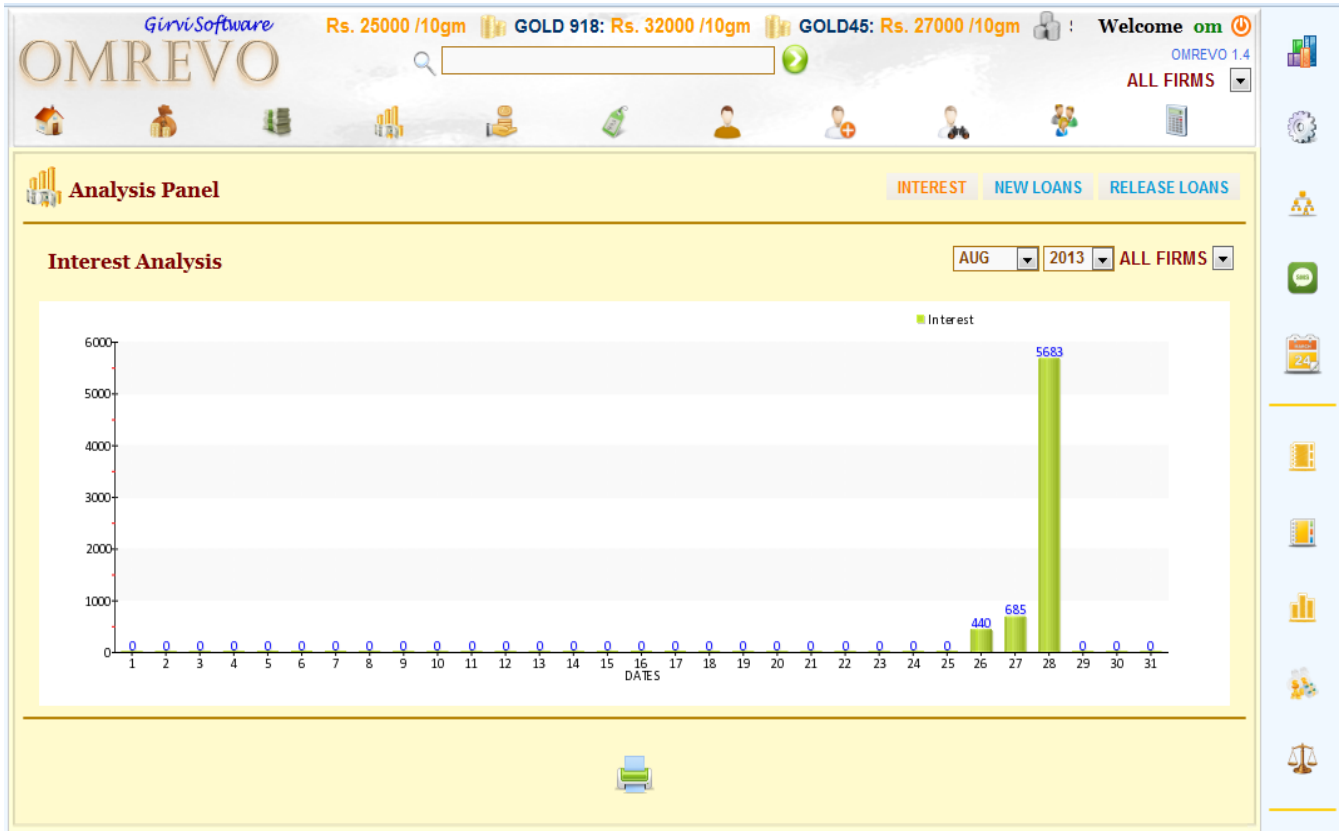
GirviSoftware
OMREVO

Rs. 25000 /10gm GOLD 918: Rs. 32000 /10gm GOLD45: Rs. 27000 /10gm

Welcome om
OMREVO 1.4
ALL FIRMS

Analysis Panel

INTEREST NEW LOANS RELEASE LOANS

Interest Analysis

AUG 2013 ALL FIRMS

Interest

6000
5000
4000
3000
2000
1000
0

0 0 0 0 0 0 0 0 0 0 0 0 0 0 0 0 0 0 0 0 0 0 0 0 0 440 685 5683 0 0 0

1 2 3 4 5 6 7 8 9 10 11 12 13 14 15 16 17 18 19 20 21 22 23 24 25 26 27 28 29 30 31
DATES